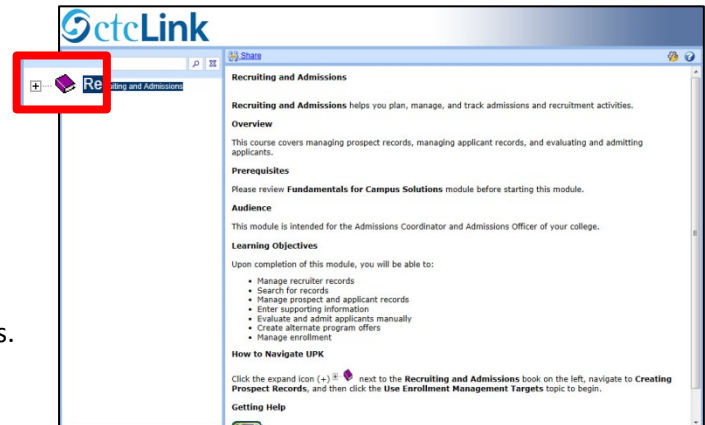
ctcLink

Re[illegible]uiting and Admissions

Share

Recruiting and Admissions

**Recruiting and Admissions** helps you plan, manage, and track admissions and recruitment activities.

**Overview**

This course covers managing prospect records, managing applicant records, and evaluating and admitting applicants.

**Prerequisites**

Please review **Fundamentals for Campus Solutions** module before starting this module.

**Audience**

This module is intended for the Admissions Coordinator and Admissions Officer of your college.

**Learning Objectives**

Upon completion of this module, you will be able to:

- Manage recruiter records
- Search for records
- Manage prospect and applicant records
- Enter supporting information
- Evaluate and admit applicants manually
- Create alternate program offers
- Manage enrollment

**How to Navigate UPK**

Click the expand icon (+) next to the **Recruiting and Admissions** book on the left, navigate to **Creating Prospect Records**, and then click the **Use Enrollment Management Targets** topic to begin.

**Getting Help**

s.